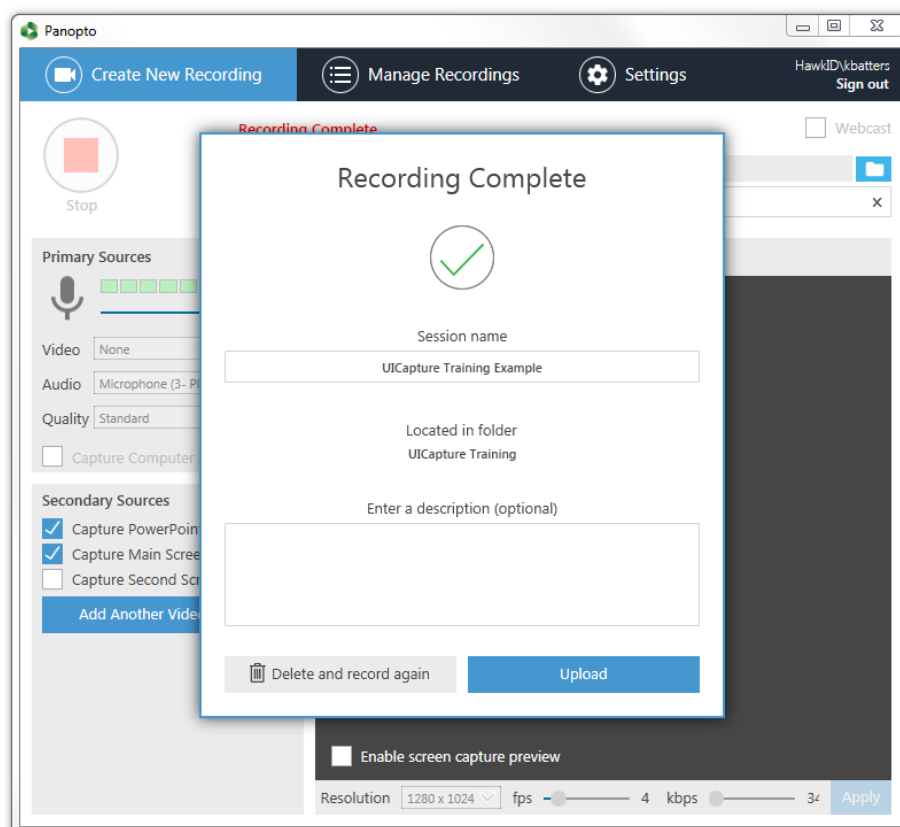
Panopto

Create New Recording
Manage Recordings
Settings
HawkID\kbatters
Sign out

Stop

Recording Complete

Webcast

Primary Sources

Video None
Audio Microphone (3- Pl
Quality Standard

Capture Computer

Secondary Sources
Capture PowerPoin
Capture Main Scree
Capture Second Scr
Add Another Vide

Recording Complete

Session name
UICapture Training Example

Located in folder
UICapture Training

Enter a description (optional)

Delete and record again
Upload

Enable screen capture preview

Resolution 1280 x 1024 fps 4 kbps 3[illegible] Apply